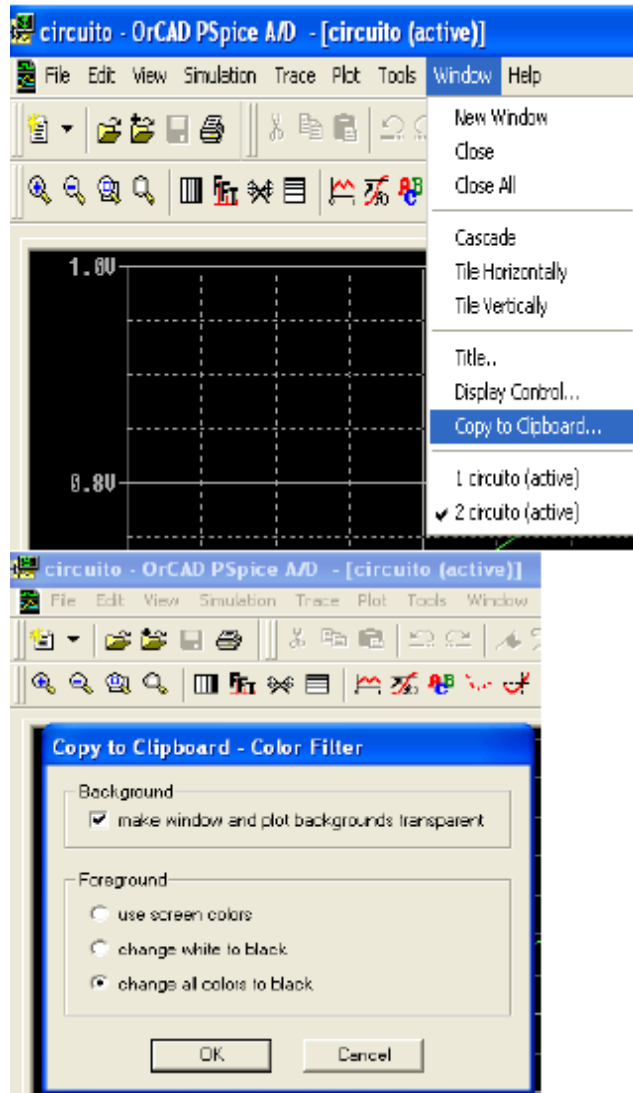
circuito - OrCAD PSpice A/D - [circuito (active)]

File Edit View Simulation Trace Plot Tools Window Help

New Window
Close
Close All
Cascade
Tile Horizontally
Tile Vertically
Title..
Display Control...
Copy to Clipboard...
1 circuito (active)
✔ 2 circuito (active)

1.0V

0.8V

circuito - OrCAD PSpice A/D - [circuito (active)]

File Edit View Simulation Trace Plot Tools Window

Copy to Clipboard - Color Filter

Background
☑ make window and plot backgrounds transparent

Foreground
○ use screen colors
○ change white to black
◉ change all colors to black

OK Cancel